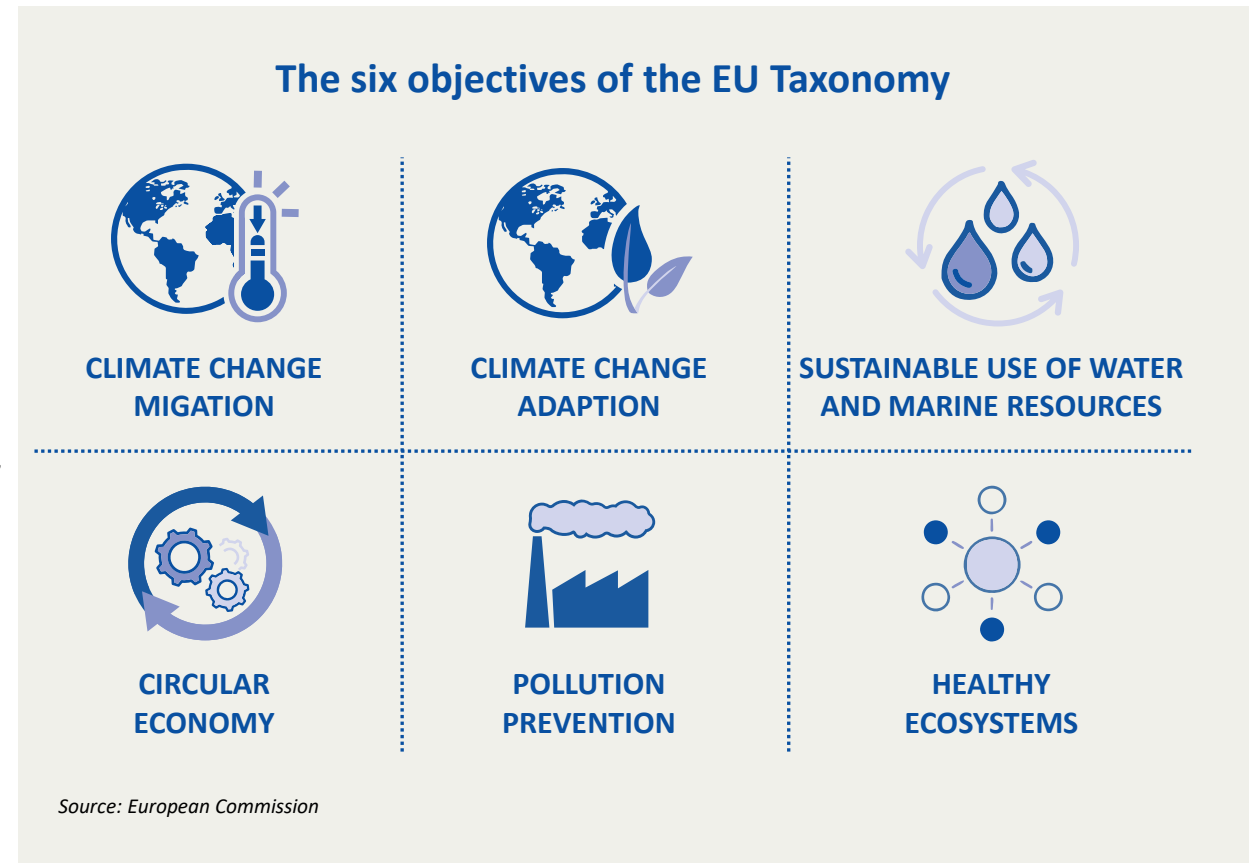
The six objectives of the EU Taxonomy

CLIMATE CHANGE MIGATION

CLIMATE CHANGE ADAPTION

SUSTAINABLE USE OF WATER AND MARINE RESOURCES

CIRCULAR ECONOMY

POLLUTION PREVENTION

HEALTHY ECOSYSTEMS

Source: European Commission